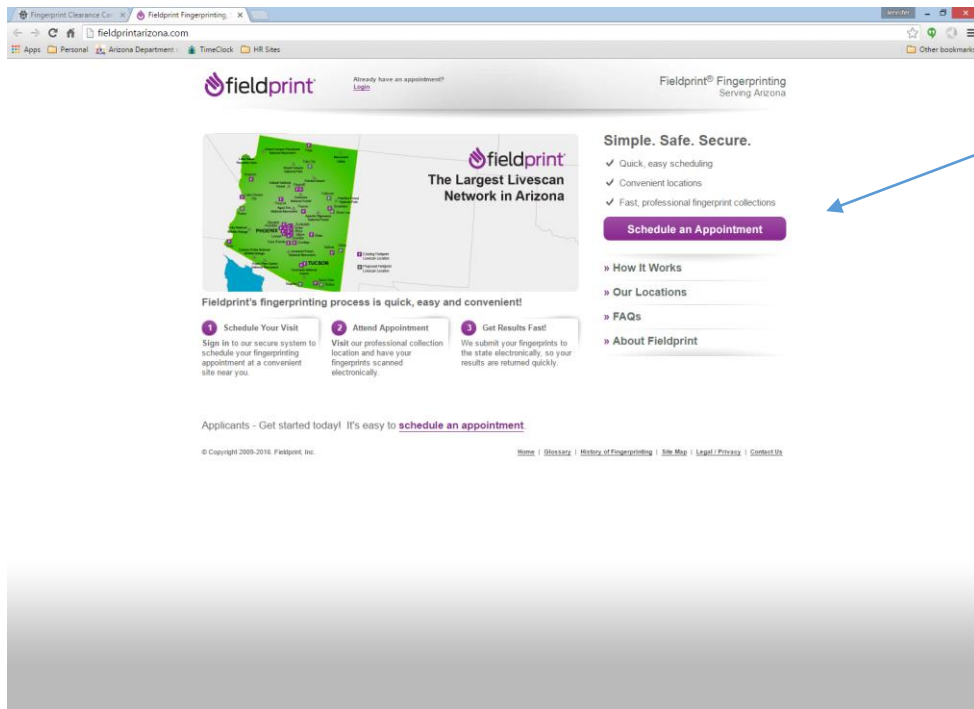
Fingerprint Clearance Ca ×
Fieldprint Fingerprinting ×
fieldprintarizona.com
Apps Personal Arizona Department TimeClock HR Sites
Other bookmarks

fieldprint
Already have an appointment?
Login
Fieldprint® Fingerprinting
Serving Arizona

fieldprint
The Largest Livescan Network in Arizona
PHOENIX
TUCSON
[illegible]

Simple. Safe. Secure.
✓ Quick, easy scheduling
✓ Convenient locations
✓ Fast, professional fingerprint collections
Schedule an Appointment

» How It Works
» Our Locations
» FAQs
» About Fieldprint

Fieldprint's fingerprinting process is quick, easy and convenient!

1 Schedule Your Visit
Sign in to our secure system to schedule your fingerprinting appointment at a convenient site near you.

2 Attend Appointment
Visit our professional collection location and have your fingerprints scanned electronically.

3 Get Results Fast!
We submit your fingerprints to the state electronically, so your results are returned quickly.

Applicants - Get started today! It's easy to schedule an appointment.

© Copyright 2009-2016. Fieldprint, Inc.

Home | Glossary | History of Fingerprinting | Site Map | Legal / Privacy | Contact Us